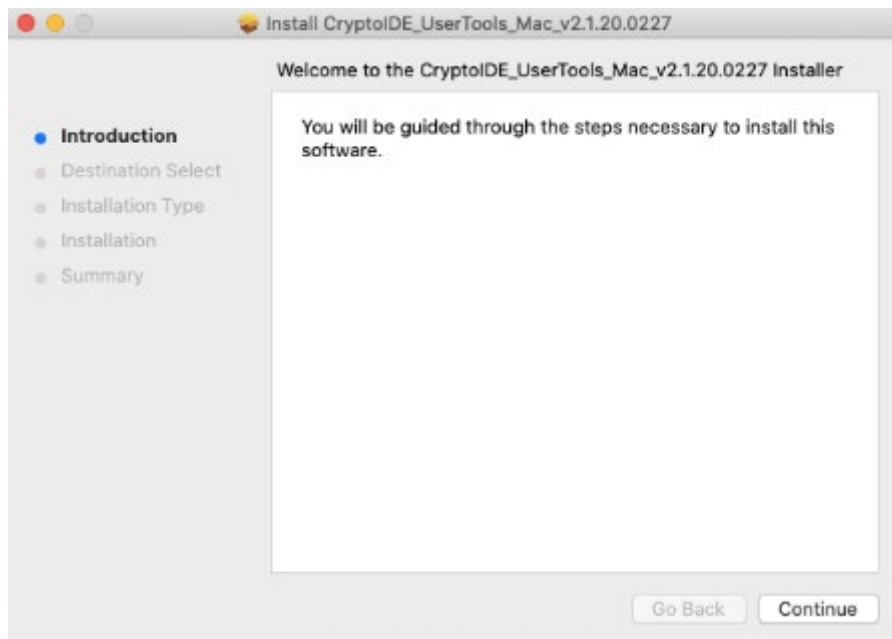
Install CryptoIDE_UserTools_Mac_v2.1.20.0227

Welcome to the CryptoIDE_UserTools_Mac_v2.1.20.0227 Installer

Introduction
Destination Select
Installation Type
Installation
Summary

You will be guided through the steps necessary to install this software.

Go Back
Continue